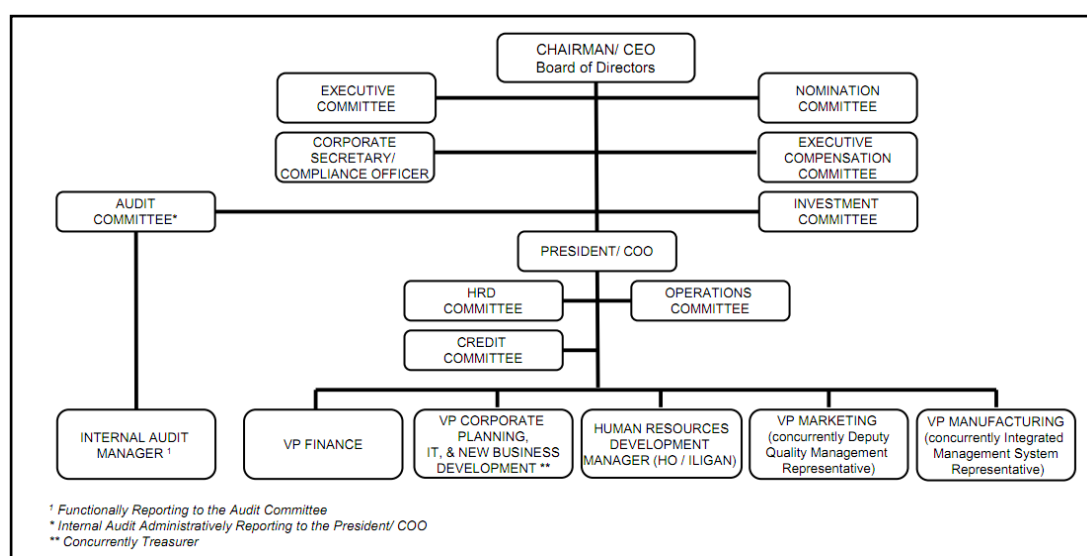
CHAIRMAN/ CEO
Board of Directors

EXECUTIVE COMMITTEE

NOMINATION COMMITTEE

CORPORATE SECRETARY/ COMPLIANCE OFFICER

EXECUTIVE COMPENSATION COMMITTEE

AUDIT COMMITTEE*

INVESTMENT COMMITTEE

PRESIDENT/ COO

HRD COMMITTEE

OPERATIONS COMMITTEE

CREDIT COMMITTEE

INTERNAL AUDIT MANAGER ¹

VP FINANCE

VP CORPORATE PLANNING, IT, & NEW BUSINESS DEVELOPMENT **

HUMAN RESOURCES DEVELOPMENT MANAGER (HO / ILIGAN)

VP MARKETING (concurrently Deputy Quality Management Representative)

VP MANUFACTURING (concurrently Integrated Management System Representative)

¹ Functionally Reporting to the Audit Committee
* Internal Audit Administratively Reporting to the President/ COO
** Concurrently Treasurer